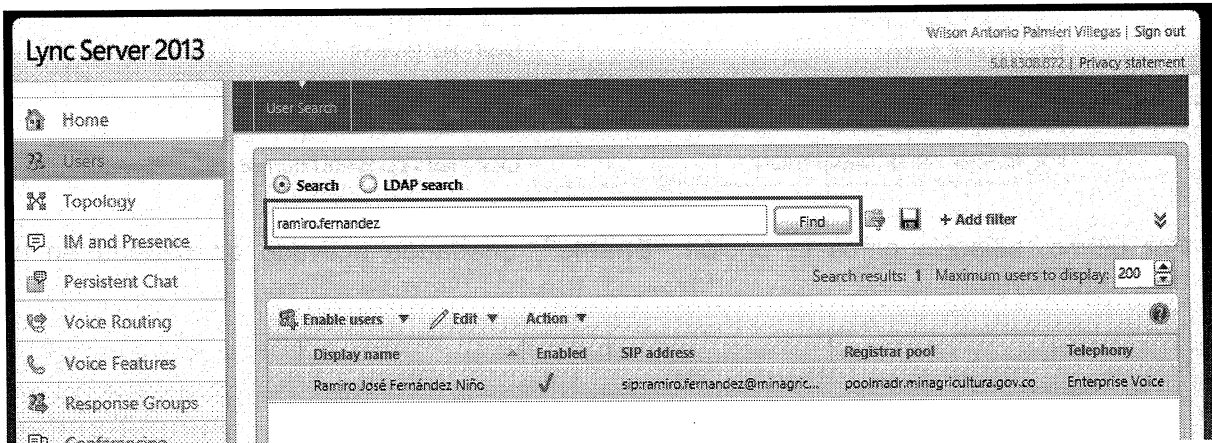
Lync Server 2013

Wilson Antonio Palmieri Villegas | Sign out
5.0.8308.872 | Privacy statement

Home
Users
Topology
IM and Presence
Persistent Chat
Voice Routing
Voice Features
Response Groups
Conferencing

User Search

Search
LDAP search

ramiro.fernandez
Find
+ Add filter

Search results: 1 Maximum users to display: 200

Enable users
Edit
Action

| Display name | Enabled | SIP address | Registrar pool | Telephony |
|---|---|---|---|---|
| Ramiro José Fernández Niño | ✓ | sip:ramiro.fernandez@minagric... | poolmadr.minagricultura.gov.co | Enterprise Voice |